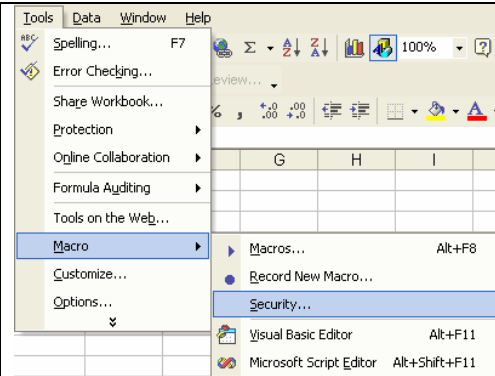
Tools Data Window Help

ABC Spelling... F7
Error Checking...
Share Workbook...
Protection
Online Collaboration
Formula Auditing
Tools on the Web...
Macro
Customize...
Options...

Σ 100%
eview...
% , .00 →.0
G H I

Macros... Alt+F8
Record New Macro...
Security...
Visual Basic Editor Alt+F11
Microsoft Script Editor Alt+Shift+F11